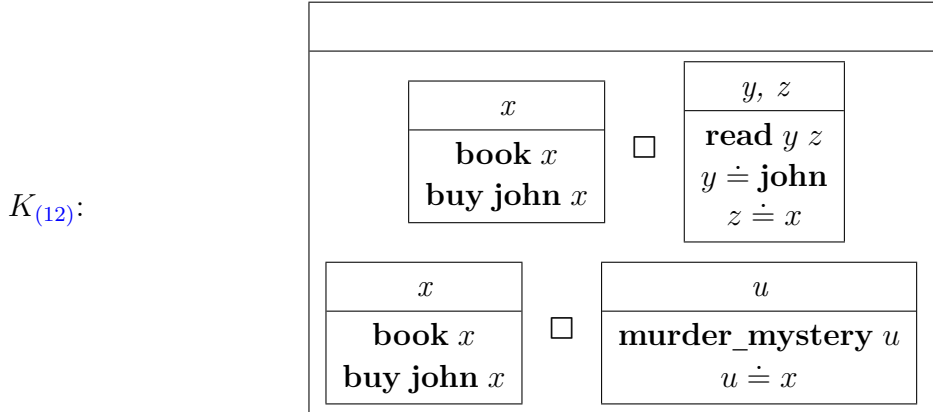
$K_{(12)}$:

| |
|---|
| |

| $x$ |
|---|
| **book** $x$ **buy john** $x$ |

$\Box$

| $y,\ z$ |
|---|
| **read** $y\ z$ $y \doteq$ **john** $z \doteq x$ |

| $x$ |
|---|
| **book** $x$ **buy john** $x$ |

$\Box$

| $u$ |
|---|
| **murder_mystery** $u$ $u \doteq x$ |